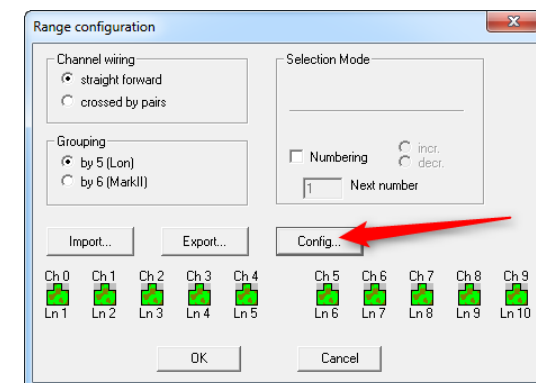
Range configuration

Channel wiring
straight forward
crossed by pairs

Selection Mode

Grouping
by 5 (Lon)
by 6 (MarkII)

Numbering
incr.
decr.

1
Next number

Import...
Export...
Config...

| Ch 0 | Ch 1 | Ch 2 | Ch 3 | Ch 4 | Ch 5 | Ch 6 | Ch 7 | Ch 8 | Ch 9 |
|---|---|---|---|---|---|---|---|---|---|
| Ln 1 | Ln 2 | Ln 3 | Ln 4 | Ln 5 | Ln 6 | Ln 7 | Ln 8 | Ln 9 | Ln 10 |

OK
Cancel